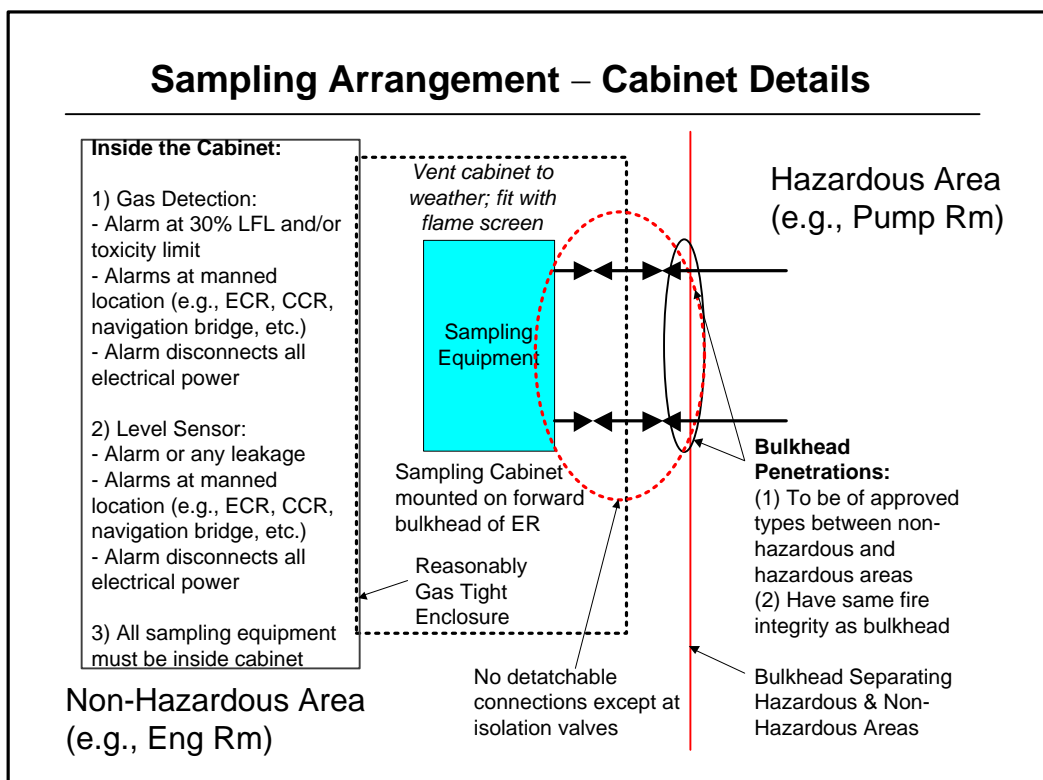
Sampling Arrangement – Cabinet Details

Inside the Cabinet:

1) Gas Detection:
- Alarm at 30% LFL and/or toxicity limit
- Alarms at manned location (e.g., ECR, CCR, navigation bridge, etc.)
- Alarm disconnects all electrical power

2) Level Sensor:
- Alarm or any leakage
- Alarms at manned location (e.g., ECR, CCR, navigation bridge, etc.)
- Alarm disconnects all electrical power

3) All sampling equipment must be inside cabinet

Non-Hazardous Area (e.g., Eng Rm)

Vent cabinet to weather; fit with flame screen

Sampling Equipment

Sampling Cabinet mounted on forward bulkhead of ER

Reasonably Gas Tight Enclosure

No detatchable connections except at isolation valves

Hazardous Area (e.g., Pump Rm)

Bulkhead Penetrations:
(1) To be of approved types between non-hazardous and hazardous areas
(2) Have same fire integrity as bulkhead

Bulkhead Separating Hazardous & Non-Hazardous Areas